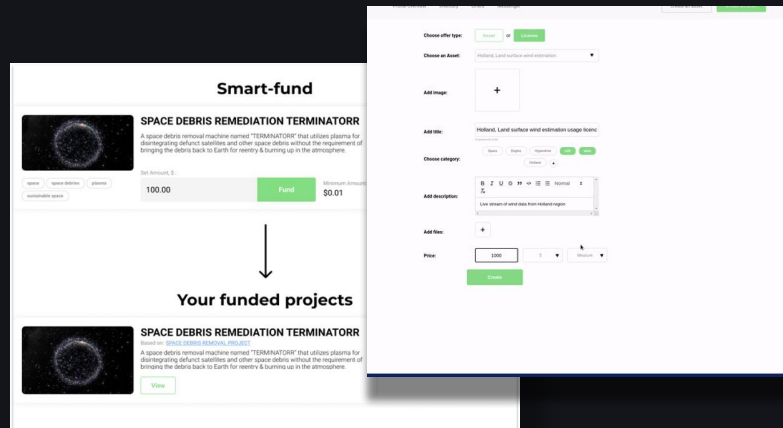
Smart-fund

SPACE DEBRIS REMEDIATION TERMINATORR

A space debris removal machine named "TERMINATORR" that utilizes plasma for disintegrating defunct satellites and other space debris without the requirement of bringing the debris back to Earth for reentry & burning up in the atmosphere.

space | space debries | plasma | sustainable space

Set Amount, $

100.00

Fund

Minimum Amount

$0.01

Your funded projects

SPACE DEBRIS REMEDIATION TERMINATORR

Based on: SPACE DEBRIS REMOVAL PROJECT

A space debris removal machine named "TERMINATORR" that utilizes plasma for disintegrating defunct satellites and other space debris without the requirement of bringing the debris back to Earth for reentry & burning up in the atmosphere.

View

Choose offer type: Asset or License

Choose an Asset: Holland, Land surface wind estimation

Add image: +

Add title: Holland, Land surface wind estimation usage licenc

Choose category: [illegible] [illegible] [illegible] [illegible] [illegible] Holland +

Add description: Normal

Live stream of wind data from Holland region

Add files: +

Price: 1000 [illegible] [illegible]

Create